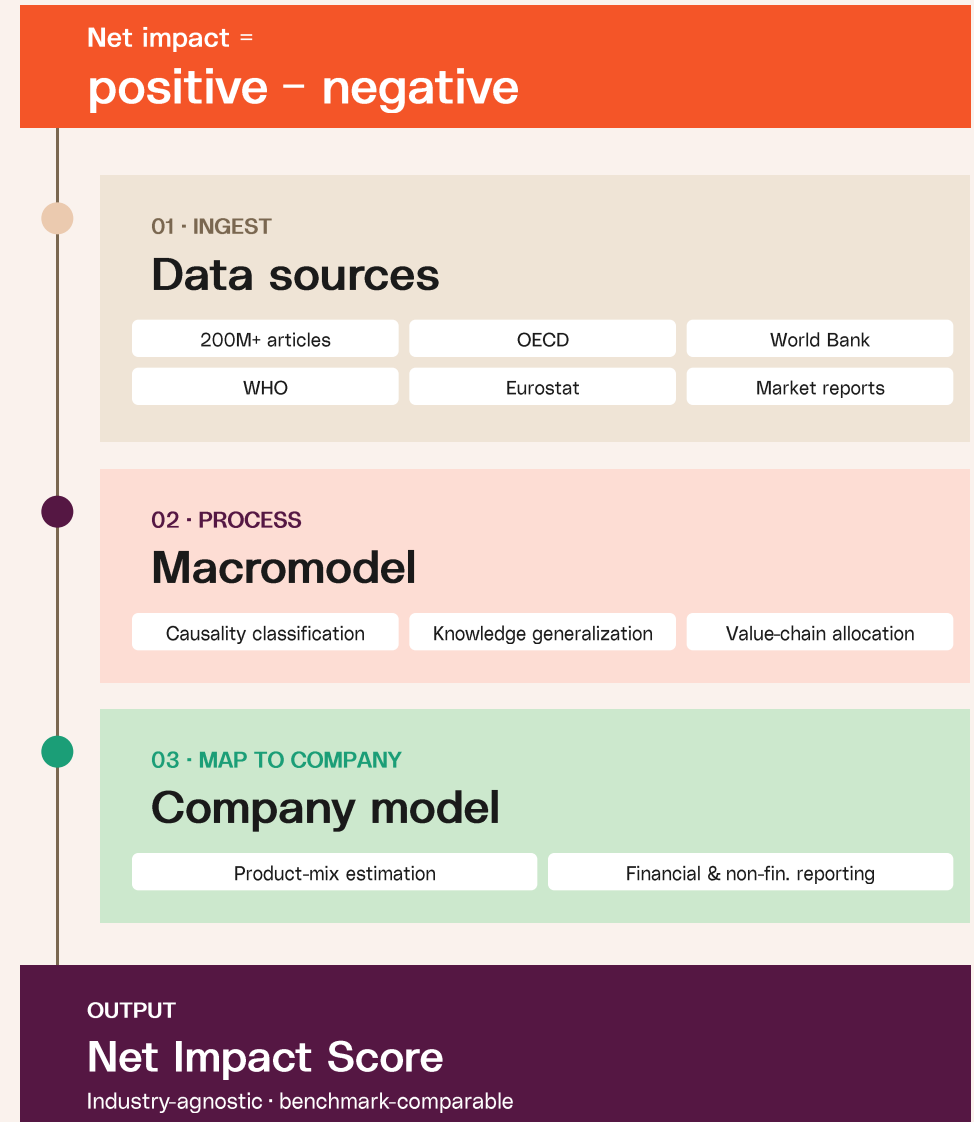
Net impact =
positive − negative

01 · INGEST
Data sources

200M+ articles
OECD
World Bank
WHO
Eurostat
Market reports

02 · PROCESS
Macromodel

Causality classification
Knowledge generalization
Value-chain allocation

03 · MAP TO COMPANY
Company model

Product-mix estimation
Financial & non-fin. reporting

OUTPUT
Net Impact Score
Industry-agnostic · benchmark-comparable